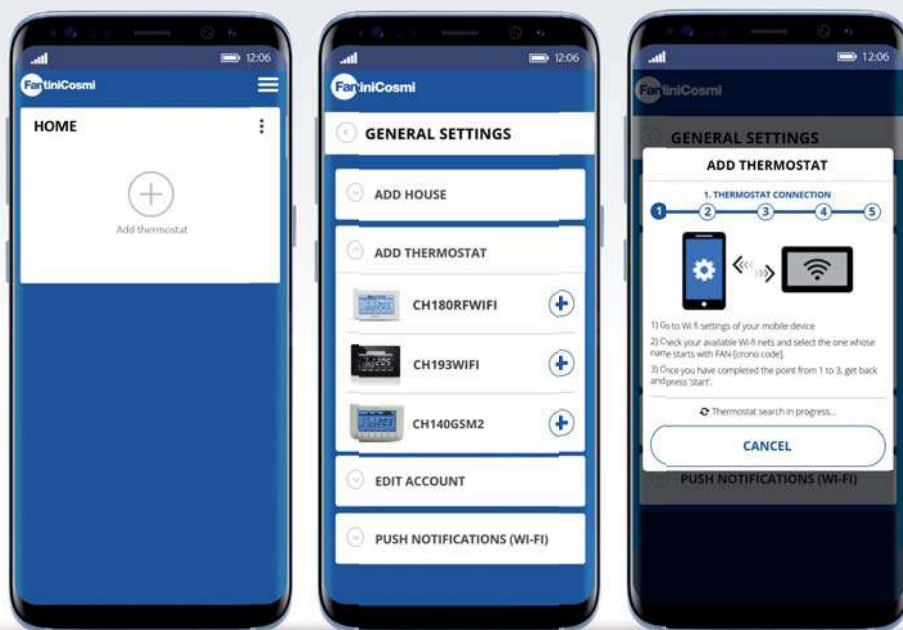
12:06
FantiniCosmi
HOME
Add thermostat

12:06
FantiniCosmi
GENERAL SETTINGS
ADD HOUSE
ADD THERMOSTAT
CH180RFWIFI
CH193WIFI
CH140GSM2
EDIT ACCOUNT
PUSH NOTIFICATIONS (WI-FI)

12:06
FantiniCosmi
GENERAL SETTINGS
ADD THERMOSTAT
1. THERMOSTAT CONNECTION
1 2 3 4 5
1) Go to Wi fi settings of your mobile device
2) Check your available Wi-fi nets and select the one whose name starts with FAN-[crono code].
3) Once you have completed the point from 1 to 3, get back and press 'start'.
Thermostat search in progress...
CANCEL
PUSH NOTIFICATIONS (WI-FI)